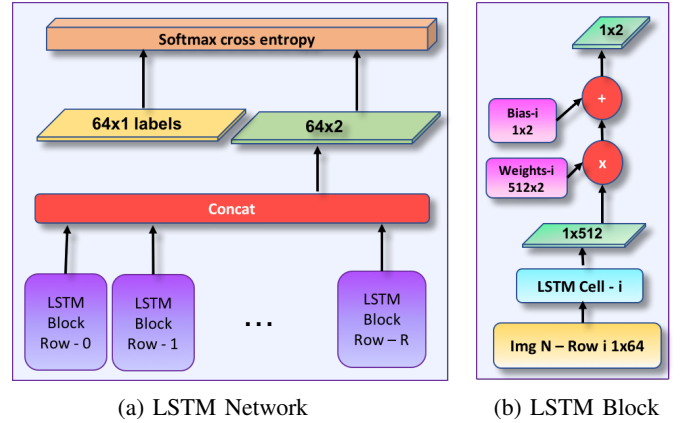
Softmax cross entropy

64x1 labels

64x2

Concat

LSTM Block Row - 0

LSTM Block Row - 1

...

LSTM Block Row – R

(a) LSTM Network

1x2

+

Bias-i 1x2

x

Weights-i 512x2

1x512

LSTM Cell - i

Img N – Row i 1x64

(b) LSTM Block